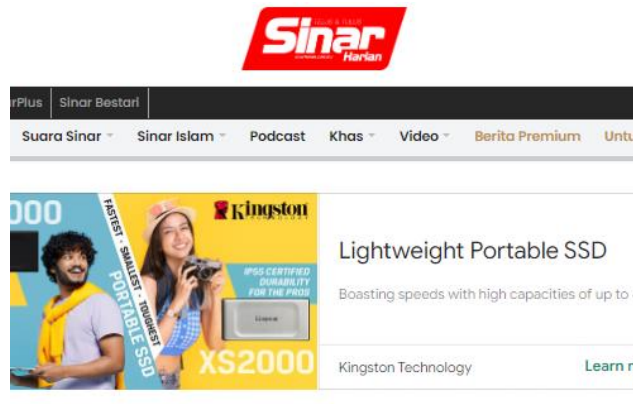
Sinar Harian

rPlus | Sinar Bestari

Suara Sinar | Sinar Islam | Podcast | Khas | Video | Berita Premium | Untu

000

FASTEST · SMALLEST · TOUGHEST PORTABLE SSD

Kingston

IP55 CERTIFIED DURABILITY FOR THE PROS

Kingston

XS2000

Lightweight Portable SSD

Boasting speeds with high capacities of up to

Kingston Technology

Learn